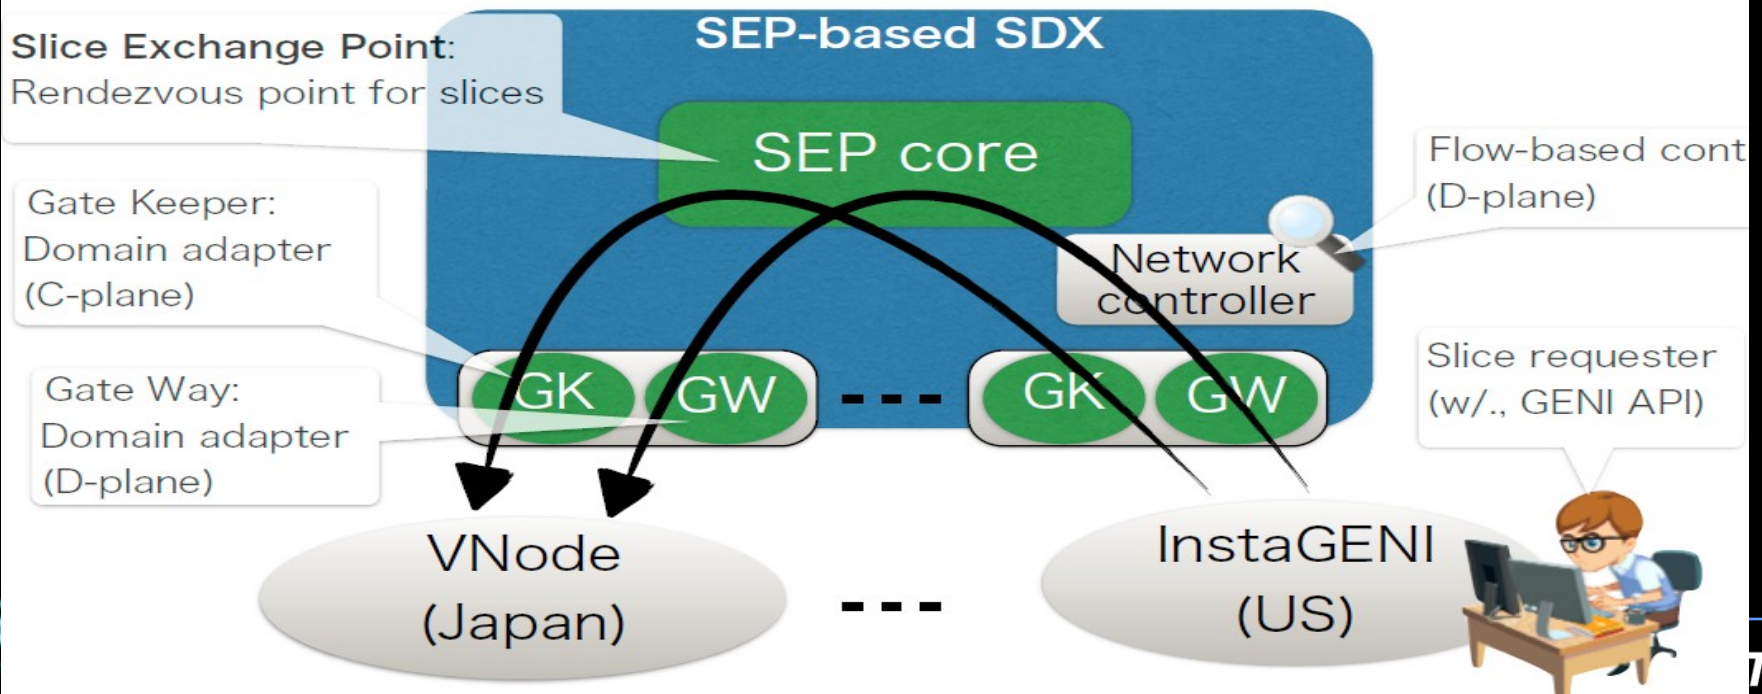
SEP-based SDX

Slice Exchange Point:
Rendezvous point for slices

SEP core

Flow-based cont
(D-plane)

Gate Keeper:
Domain adapter
(C-plane)

Network
controller

GK GW --- GK GW

Gate Way:
Domain adapter
(D-plane)

Slice requester
(w/., GENI API)

VNode
(Japan)

---

InstaGENI
(US)